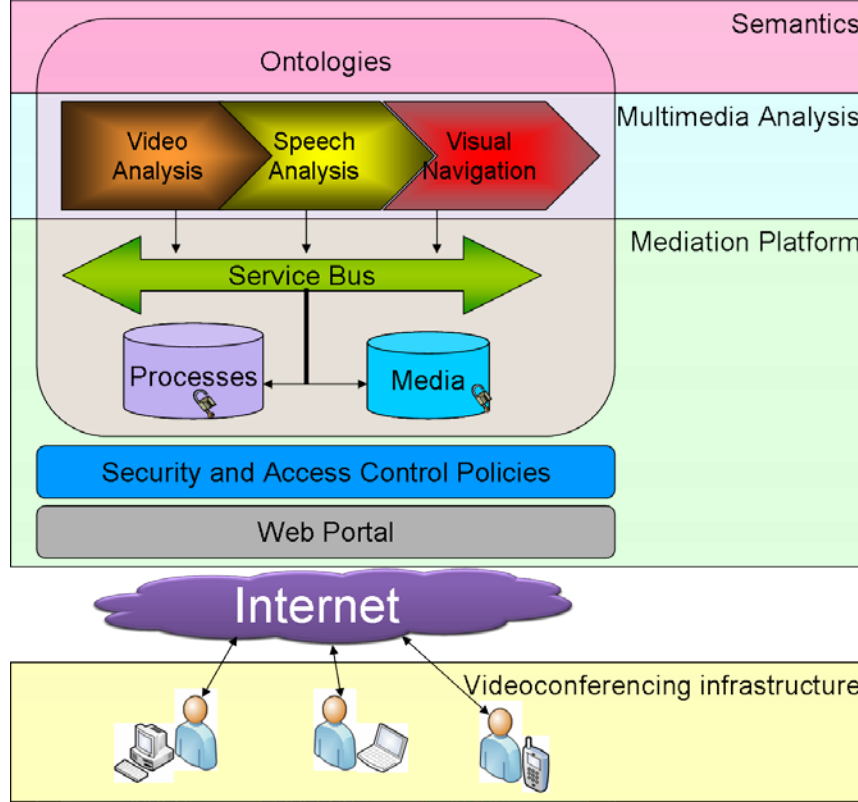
Semantics

Ontologies

Multimedia Analysis

Video Analysis

Speech Analysis

Visual Navigation

Mediation Platform

Service Bus

Processes

Media

Security and Access Control Policies

Web Portal

Internet

Videoconferencing infrastructure